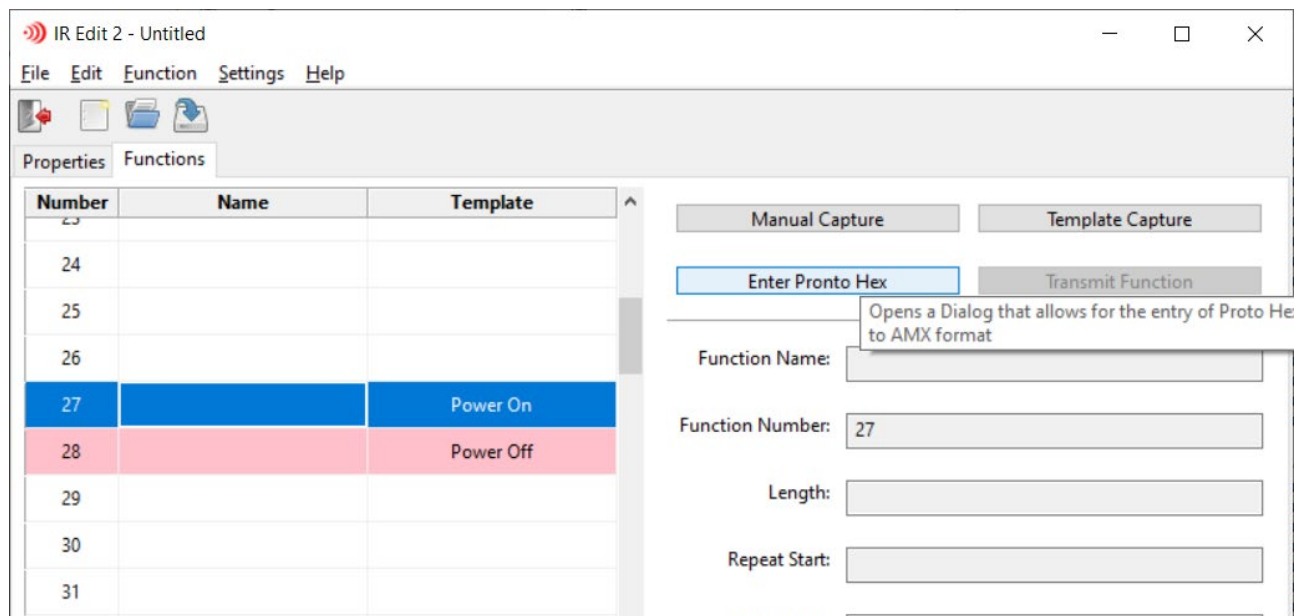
IR Edit 2 - Untitled

File Edit Function Settings Help

Properties Functions

| Number | Name | Template |
|---|---|---|
| 23 | | |
| 24 | | |
| 25 | | |
| 26 | | |
| 27 | | Power On |
| 28 | | Power Off |
| 29 | | |
| 30 | | |
| 31 | | |

Manual Capture

Template Capture

Enter Pronto Hex

Transmit Function

Opens a Dialog that allows for the entry of Proto He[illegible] to AMX format

Function Name:

Function Number: 27

Length:

Repeat Start: